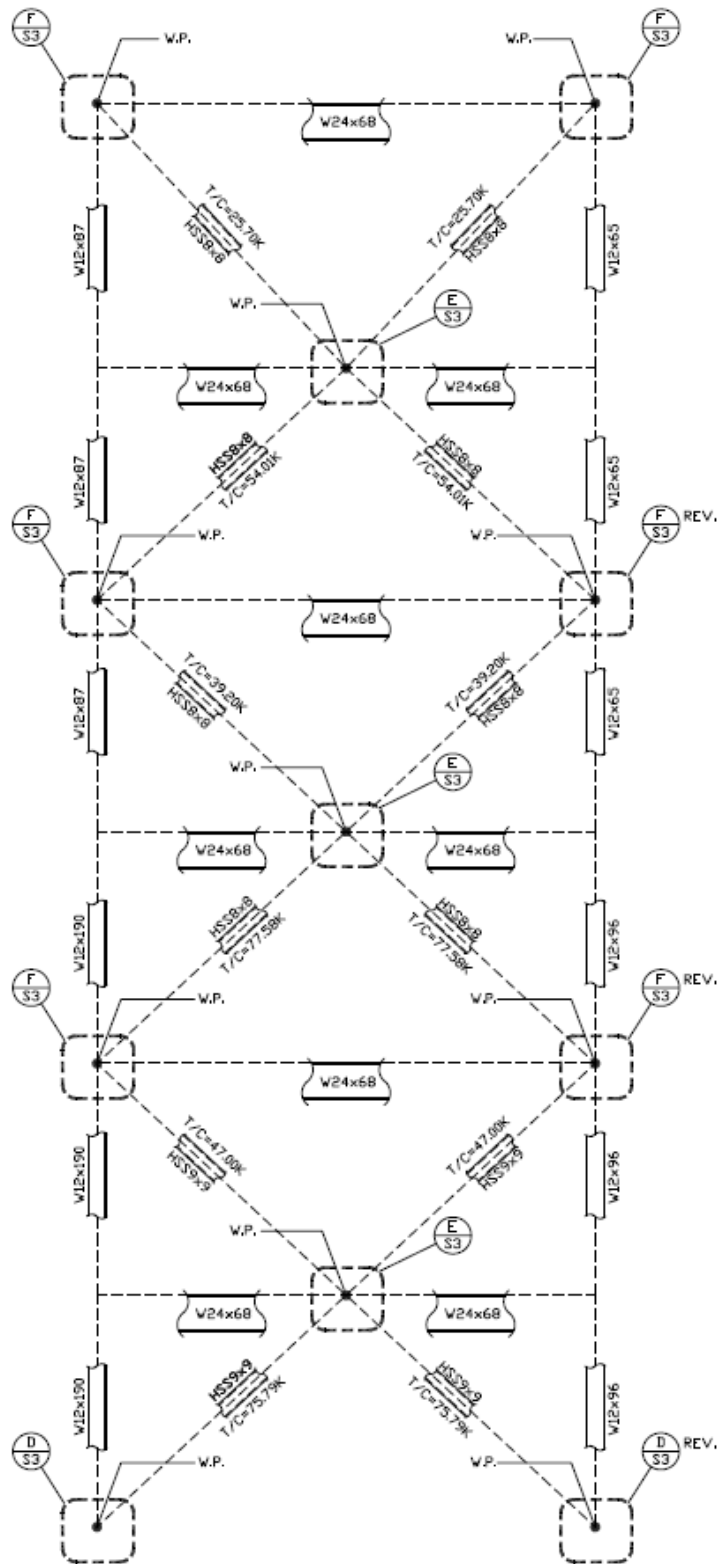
F
S3

W.P.

W.P.

F
S3

W24x68

W12x87

T/C=25.70K
HSS8x8

T/C=25.70K
HSS8x8

W12x65

W.P.

E
S3

W24x68

W24x68

W12x87

HSS8x8
T/C=54.01K

HSS8x8
T/C=54.01K

W12x65

F
S3

W.P.

W.P.

F
S3
REV.

W24x68

W12x87

T/C=39.20K
HSS8x8

T/C=39.20K
HSS8x8

W12x65

W.P.

E
S3

W24x68

W24x68

W12x190

HSS8x8
T/C=77.58K

HSS8x8
T/C=77.58K

W12x96

F
S3

W.P.

W.P.

F
S3
REV.

W24x68

W12x190

T/C=47.00K
HSS9x9

T/C=47.00K
HSS9x9

W12x96

W.P.

E
S3

W24x68

W24x68

W12x190

HSS9x9
T/C=75.79K

HSS9x9
T/C=75.79K

W12x96

D
S3

W.P.

W.P.

D
S3
REV.